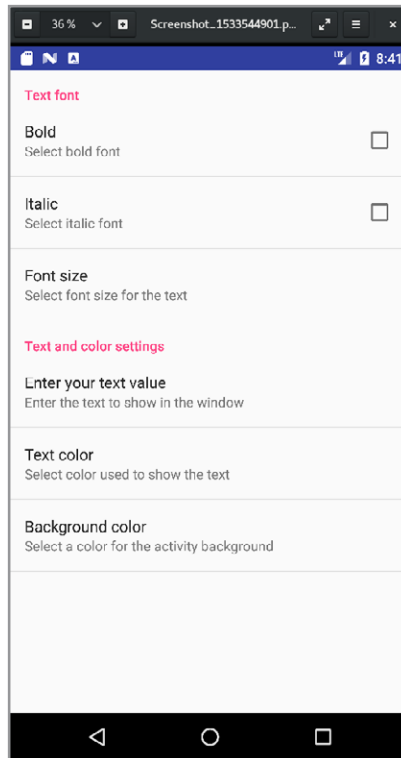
36 %
Screenshot_1533544901.p...
8:41

Text font

Bold
Select bold font

Italic
Select italic font

Font size
Select font size for the text

Text and color settings

Enter your text value
Enter the text to show in the window

Text color
Select color used to show the text

Background color
Select a color for the activity background